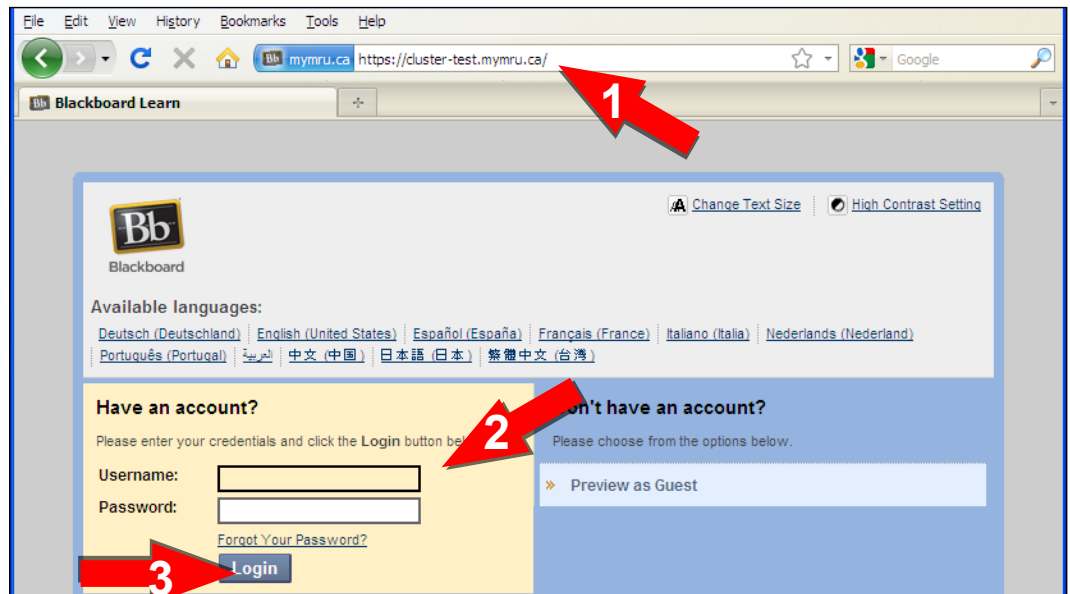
File Edit View History Bookmarks Tools Help

mymru.ca https://cluster-test.mymru.ca/

Google

Blackboard Learn

1

Change Text Size | High Contrast Setting

Bb Blackboard

Available languages:

Deutsch (Deutschland) | English (United States) | Español (España) | Français (France) | Italiano (Italia) | Nederlands (Nederland) | Português (Portugal) | العربية | 中文 (中国) | 日本語 (日本) | 繁體中文 (台灣)

Have an account?

Please enter your credentials and click the Login button be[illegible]

Username:

Password:

Forgot Your Password?

Login

2

3

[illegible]n't have an account?

Please choose from the options below.

» Preview as Guest